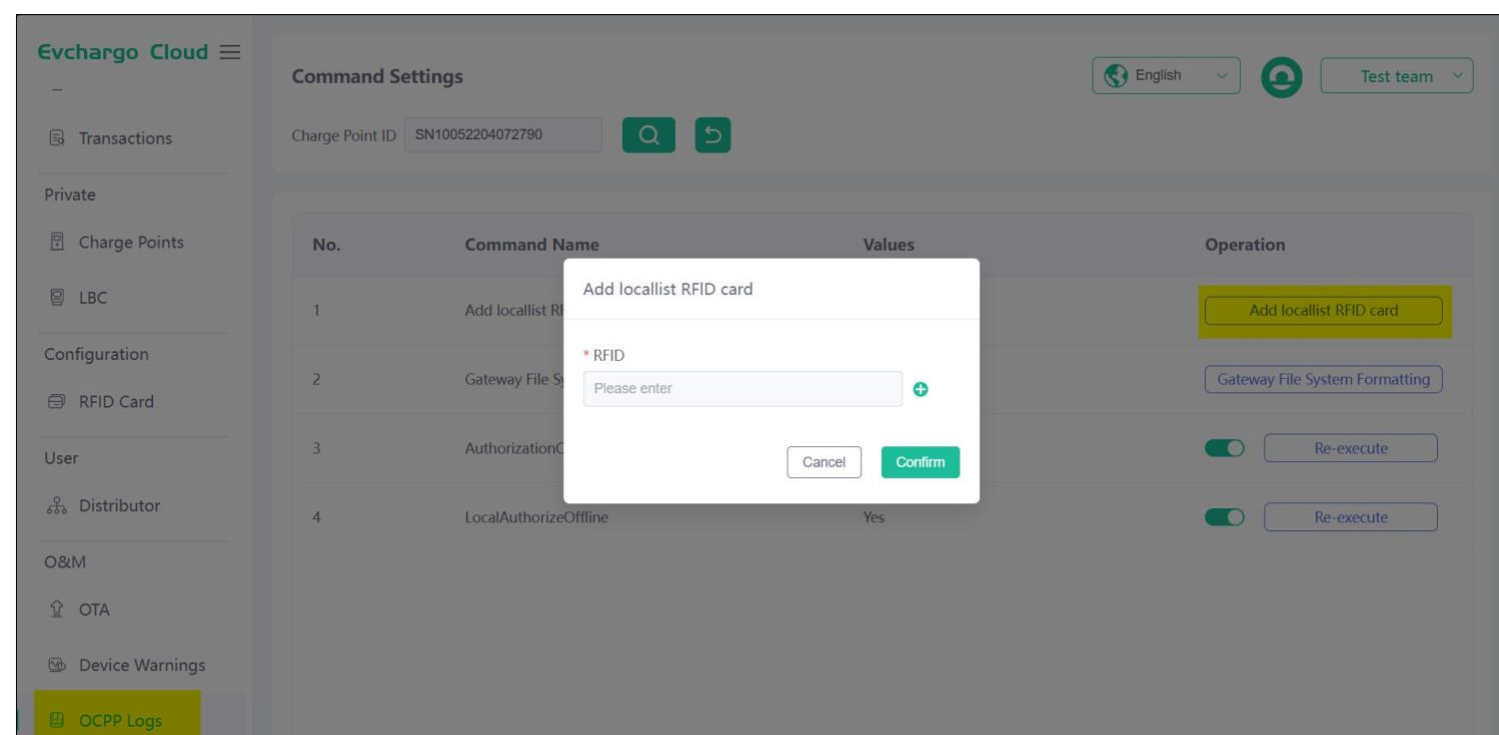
Evchargo Cloud ≡

Transactions

Private

Charge Points

LBC

Configuration

RFID Card

User

Distributor

O&M

OTA

Device Warnings

OCPP Logs

Command Settings

English

Test team

Charge Point ID SN10052204072790

| No. | Command Name | Values | Operation |
|---|---|---|---|
| 1 | Add locallist Rl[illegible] | | Add locallist RFID card |
| 2 | Gateway File Sy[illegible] | | Gateway File System Formatting |
| 3 | AuthorizationC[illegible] | | Re-execute |
| 4 | LocalAuthorizeOffline | Yes | Re-execute |

Add locallist RFID card

* RFID

Please enter

Cancel Confirm